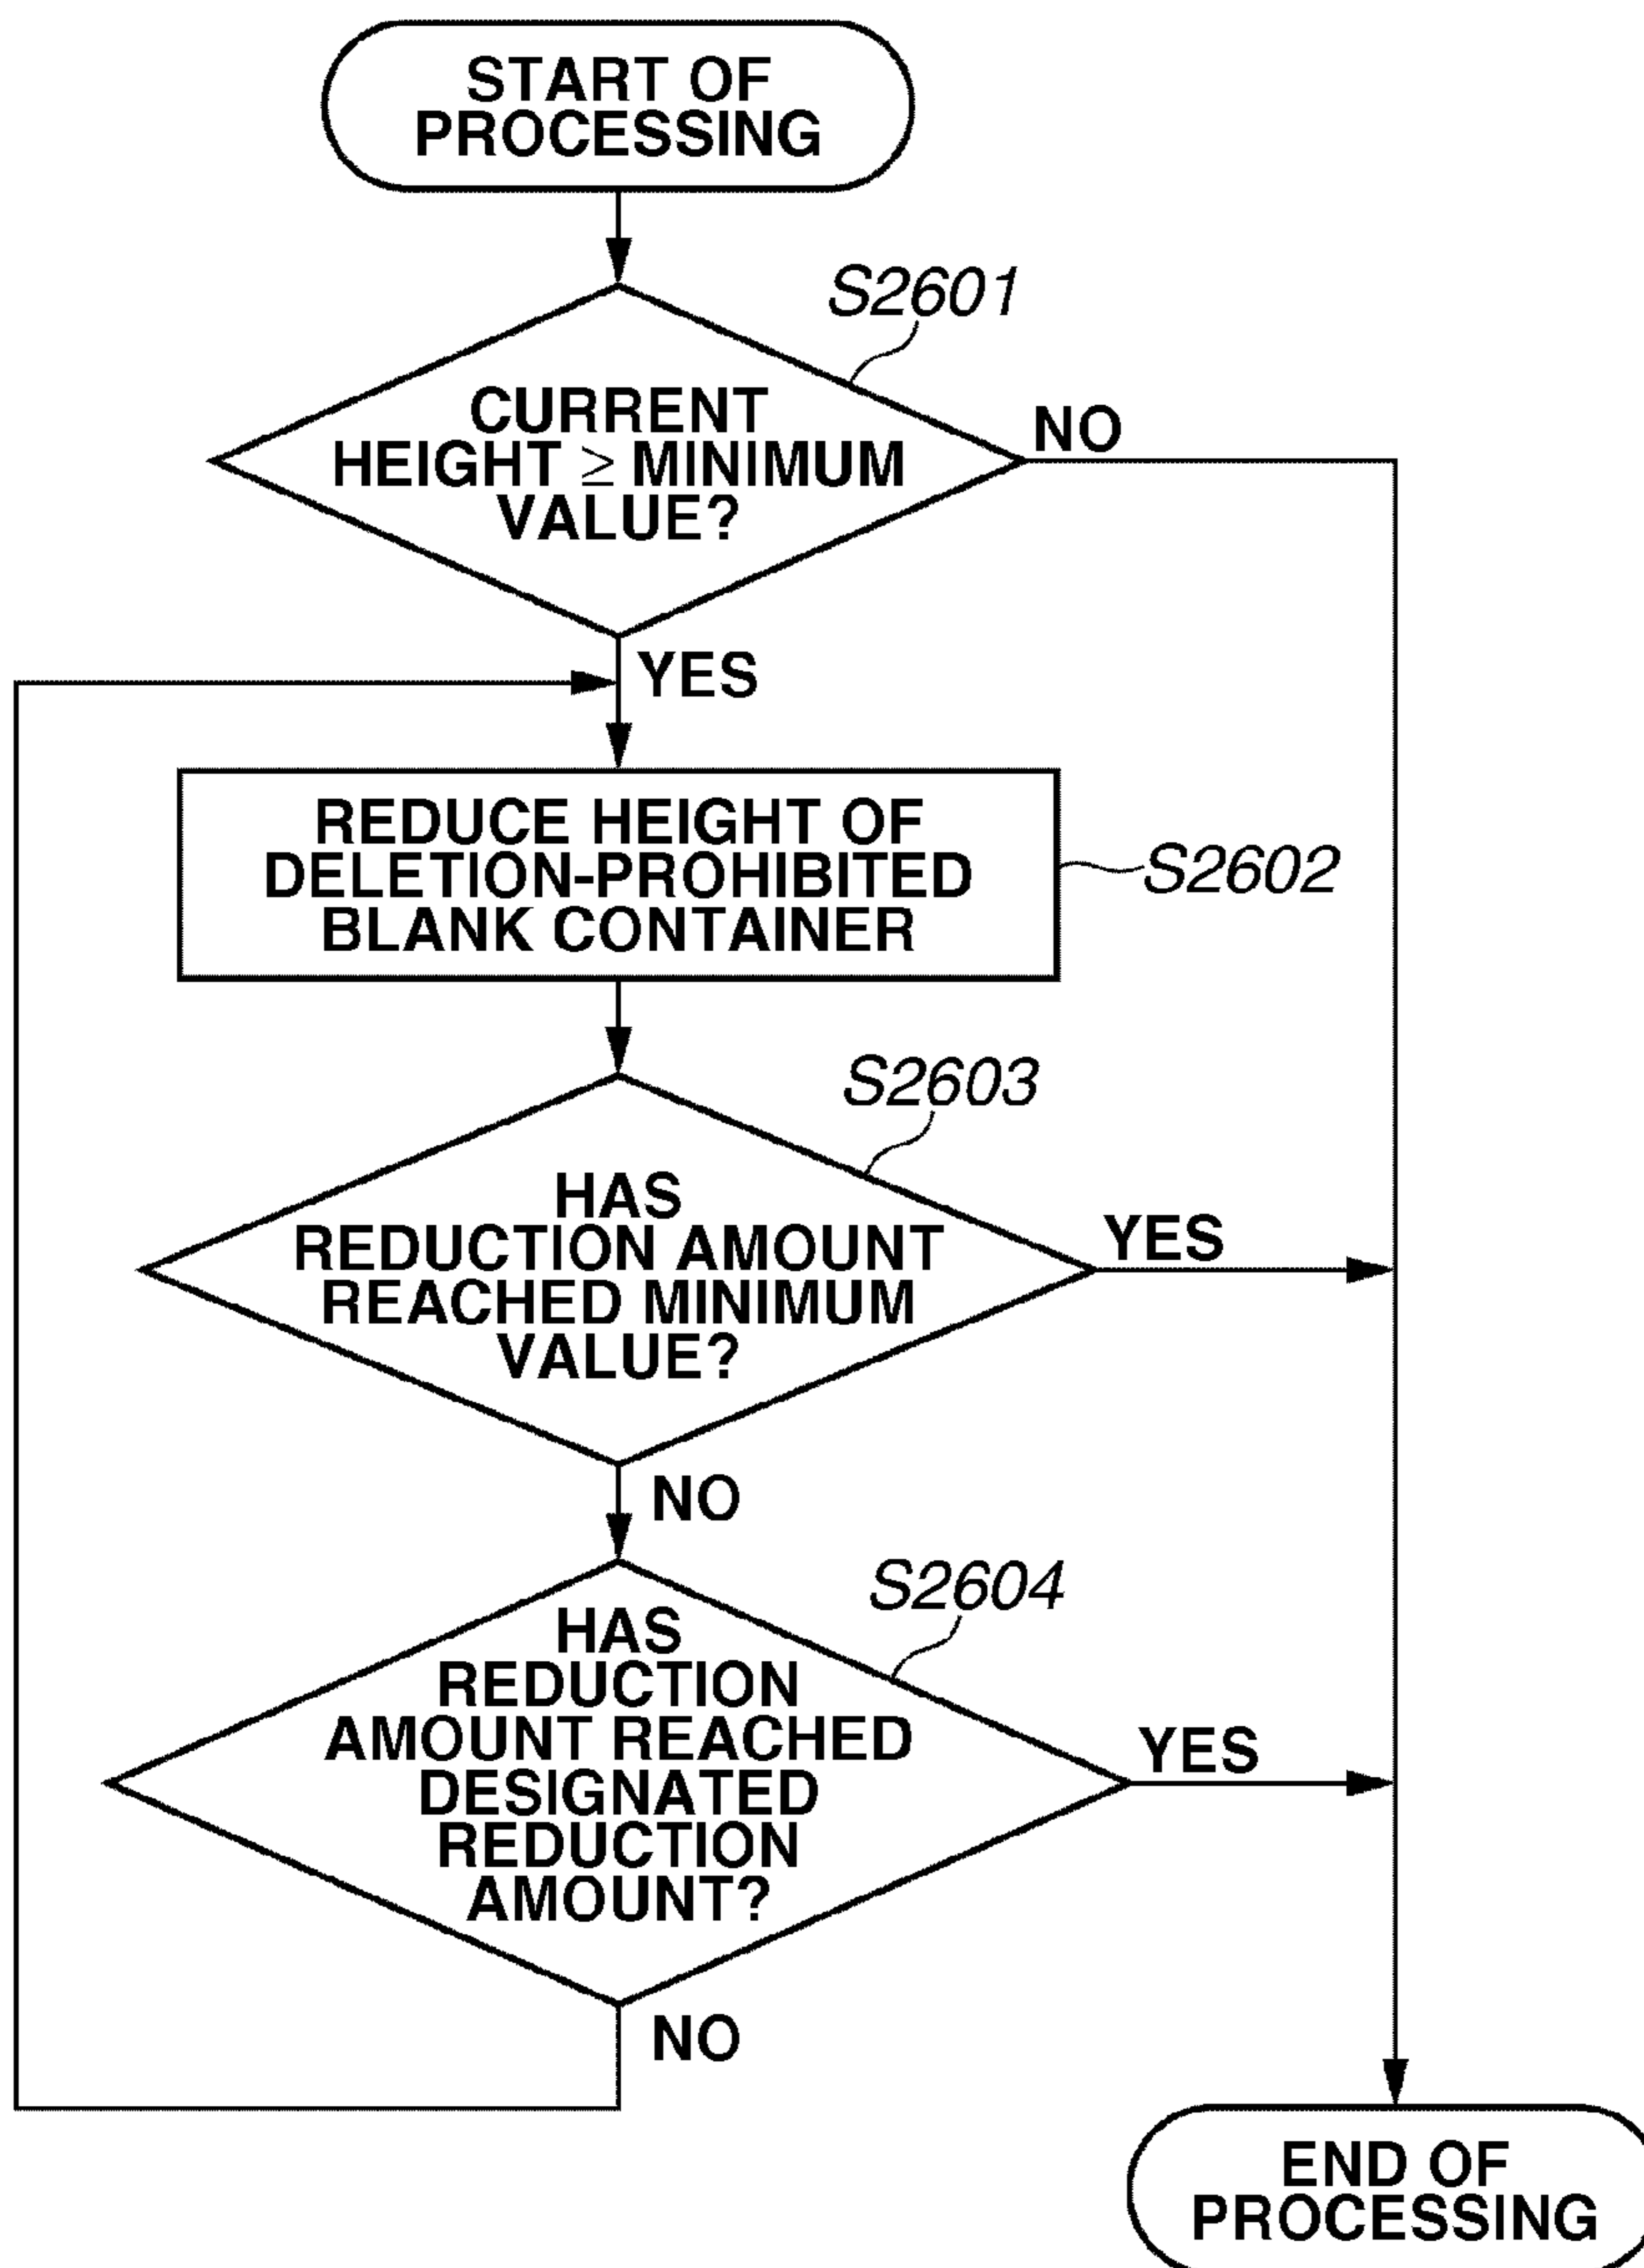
START OF PROCESSING

S2601

CURRENT HEIGHT $\geq$ MINIMUM VALUE?

NO

YES

REDUCE HEIGHT OF DELETION-PROHIBITED BLANK CONTAINER

S2602

S2603

HAS REDUCTION AMOUNT REACHED MINIMUM VALUE?

YES

NO

S2604

HAS REDUCTION AMOUNT REACHED DESIGNATED REDUCTION AMOUNT?

YES

NO

END OF PROCESSING